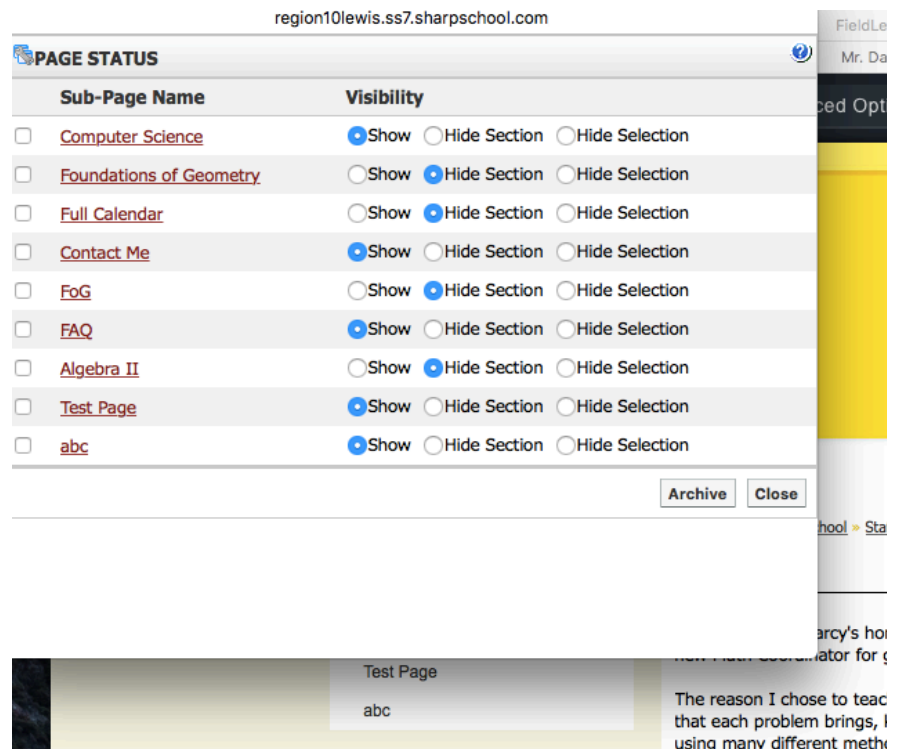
region10lewis.ss7.sharpschool.com

PAGE STATUS

| | Sub-Page Name | Visibility |
|---|---|---|
| | Computer Science | Show Hide Section Hide Selection |
| | Foundations of Geometry | Show Hide Section Hide Selection |
| | Full Calendar | Show Hide Section Hide Selection |
| | Contact Me | Show Hide Section Hide Selection |
| | FoG | Show Hide Section Hide Selection |
| | FAQ | Show Hide Section Hide Selection |
| | Algebra II | Show Hide Section Hide Selection |
| | Test Page | Show Hide Section Hide Selection |
| | abc | Show Hide Section Hide Selection |

Archive Close

FieldLe

Mr. Da

ced Opt

hool » Sta

arcy's ho

new Math Coordinator for g

Test Page

abc

The reason I chose to teac

that each problem brings, b

using many different meth